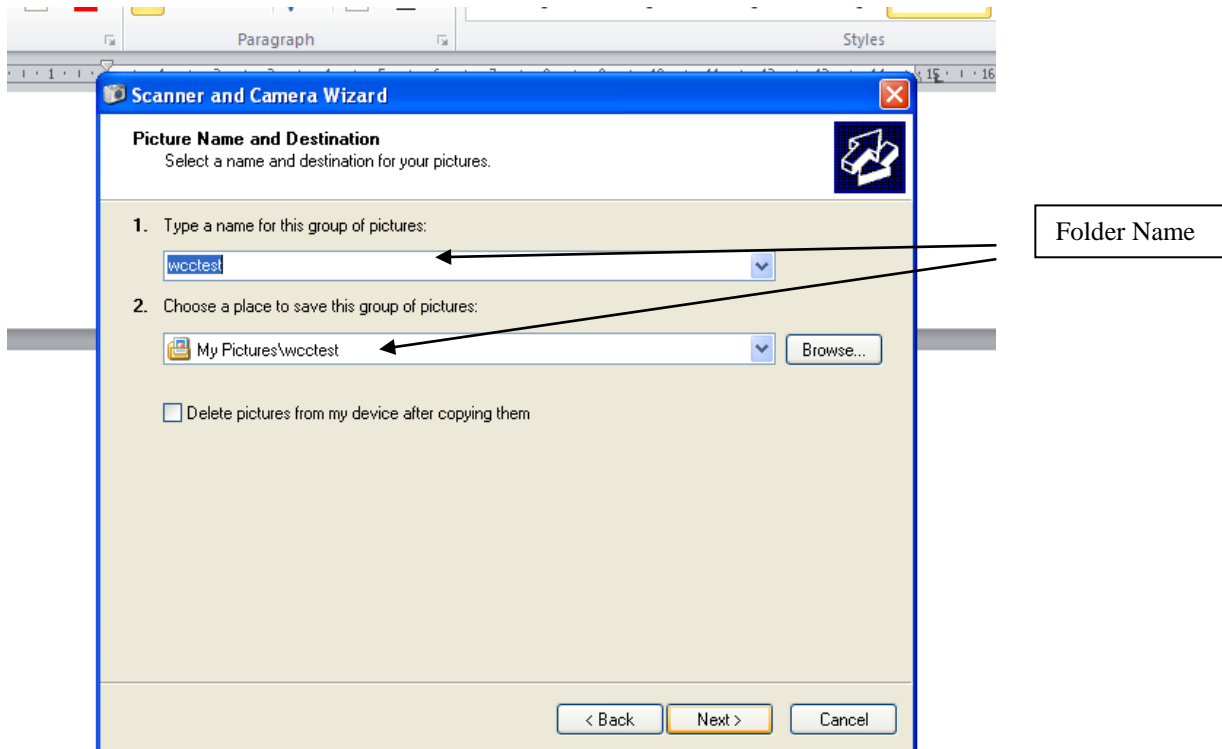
Paragraph

Styles

Scanner and Camera Wizard

Picture Name and Destination
Select a name and destination for your pictures.

1. Type a name for this group of pictures:

wcctest

2. Choose a place to save this group of pictures:

My Pictures\wcctest

Browse...

Delete pictures from my device after copying them

< Back

Next >

Cancel

Folder Name